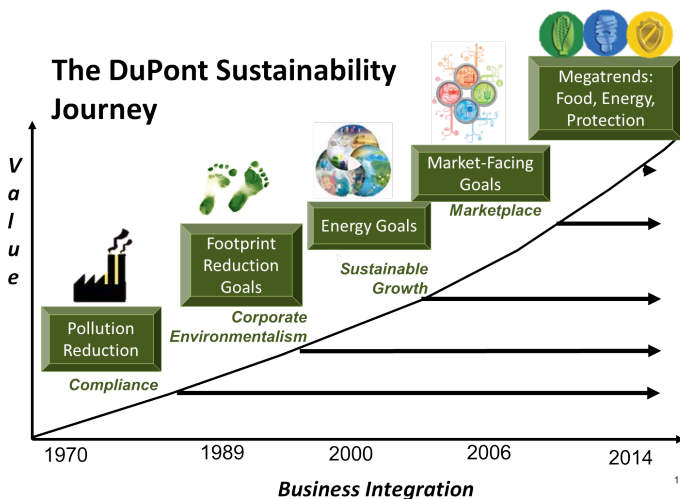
The DuPont Sustainability Journey

Megatrends: Food, Energy, Protection

Market-Facing Goals

Marketplace

Energy Goals

Sustainable Growth

Footprint Reduction Goals

Corporate Environmentalism

Pollution Reduction

Compliance

Value

1970

1989

2000

2006

2014

Business Integration

1